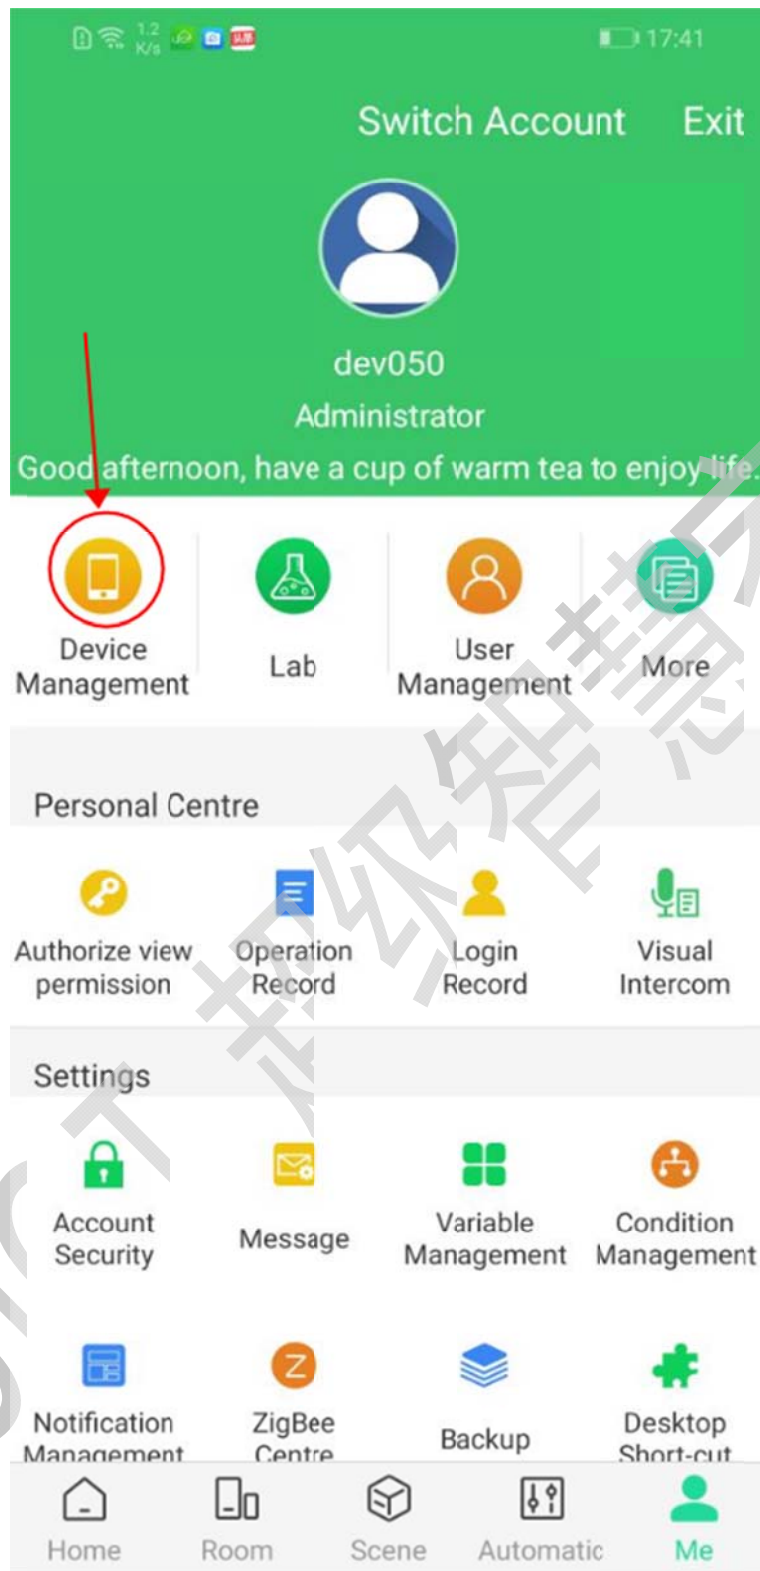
1.2 K/s 17:41

Switch Account Exit

dev050
Administrator
Good afternoon, have a cup of warm tea to enjoy life.

Device Management
Lab
User Management
More

Personal Centre

Authorize view permission
Operation Record
Login Record
Visual Intercom

Settings

Account Security
Message
Variable Management
Condition Management

Notification Management
ZigBee Centre
Backup
Desktop Short-cut

Home
Room
Scene
Automatic
Me